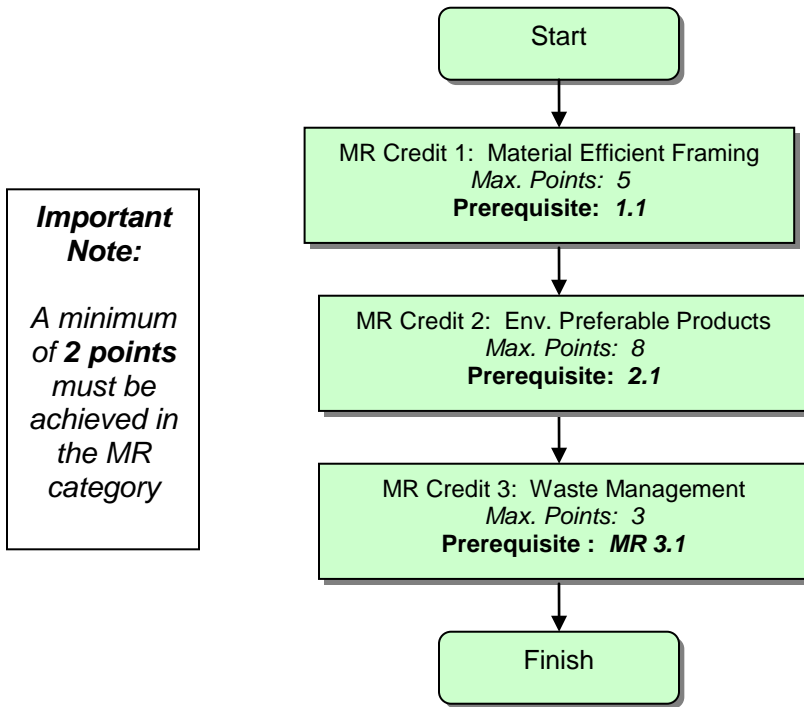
Important Note:

A minimum of 2 points must be achieved in the MR category

Start

MR Credit 1: Material Efficient Framing
Max. Points: 5
Prerequisite: 1.1

MR Credit 2: Env. Preferable Products
Max. Points: 8
Prerequisite: 2.1

MR Credit 3: Waste Management
Max. Points: 3
Prerequisite : MR 3.1

Finish